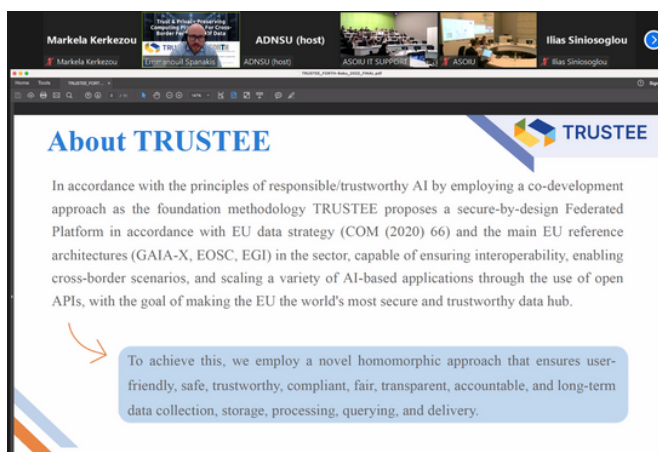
Markela Kerkezou
Markela Kerkezou
Trust & Privacy-Preserving Computing Pl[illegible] for Cross-Border Fe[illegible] of Data
Emmanouil Spanakis
ADNSU (host)
ADNSU (host)
ASOIU IT SUPPORT
ASOIU
Ilias Siniosoglou
Ilias Siniosoglou

TRUSTEE_FORTH-Slides_2022_FINAL.pdf
Home Tools TRUSTEE_FORT...

About TRUSTEE

TRUSTEE

In accordance with the principles of responsible/trustworthy AI by employing a co-development approach as the foundation methodology TRUSTEE proposes a secure-by-design Federated Platform in accordance with EU data strategy (COM (2020) 66) and the main EU reference architectures (GAIA-X, EOSC, EGI) in the sector, capable of ensuring interoperability, enabling cross-border scenarios, and scaling a variety of AI-based applications through the use of open APIs, with the goal of making the EU the world's most secure and trustworthy data hub.

To achieve this, we employ a novel homomorphic approach that ensures user-friendly, safe, trustworthy, compliant, fair, transparent, accountable, and long-term data collection, storage, processing, querying, and delivery.